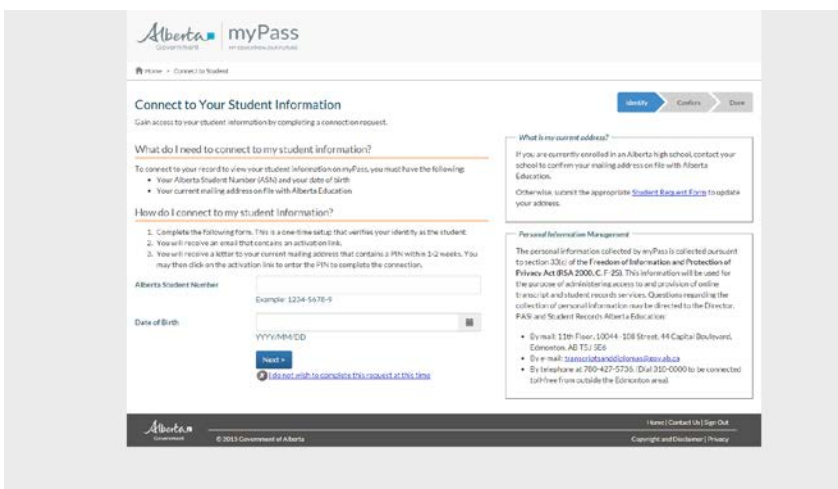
Alberta Government | myPass
MY EDUCATION, OUR FUTURE

Home › Connect to Student

Connect to Your Student Information

Identify | Confirm | Done

Gain access to your student information by completing a connection request.

What do I need to connect to my student information?

To connect to your record to view your student information on myPass, you must have the following:
• Your Alberta Student Number (ASN) and your date of birth
• Your current mailing address on file with Alberta Education

How do I connect to my student information?

1. Complete the following form. This is a one-time setup that verifies your identity as the student.
2. You will receive an email that contains an activation link.
3. You will receive a letter to your current mailing address that contains a PIN within 1-2 weeks. You may then click on the activation link to enter the PIN to complete the connection.

Alberta Student Number
Example: 1234-5678-9

Date of Birth
YYYY/MM/DD

Next »

I do not wish to complete this request at this time

What is my current address?

If you are currently enrolled in an Alberta high school, contact your school to confirm your mailing address on file with Alberta Education.

Otherwise, submit the appropriate Student Request Form to update your address.

Personal Information Management

The personal information collected by myPass is collected pursuant to section 33(c) of the Freedom of Information and Protection of Privacy Act (RSA 2000, C. F-25). This information will be used for the purpose of administering access to and provision of online transcript and student records services. Questions regarding the collection of personal information may be directed to the Director, PASI and Student Records Alberta Education:

• By mail: 11th Floor, 10044 - 108 Street, 44 Capital Boulevard, Edmonton, AB T5J 5E6
• By e-mail: transcriptsanddiplomas@gov.ab.ca
• By telephone at 780-427-5736. (Dial 310-0000 to be connected toll-free from outside the Edmonton area).

Alberta Government
© 2015 Government of Alberta
Home | Contact Us | Sign Out
Copyright and Disclaimer | Privacy